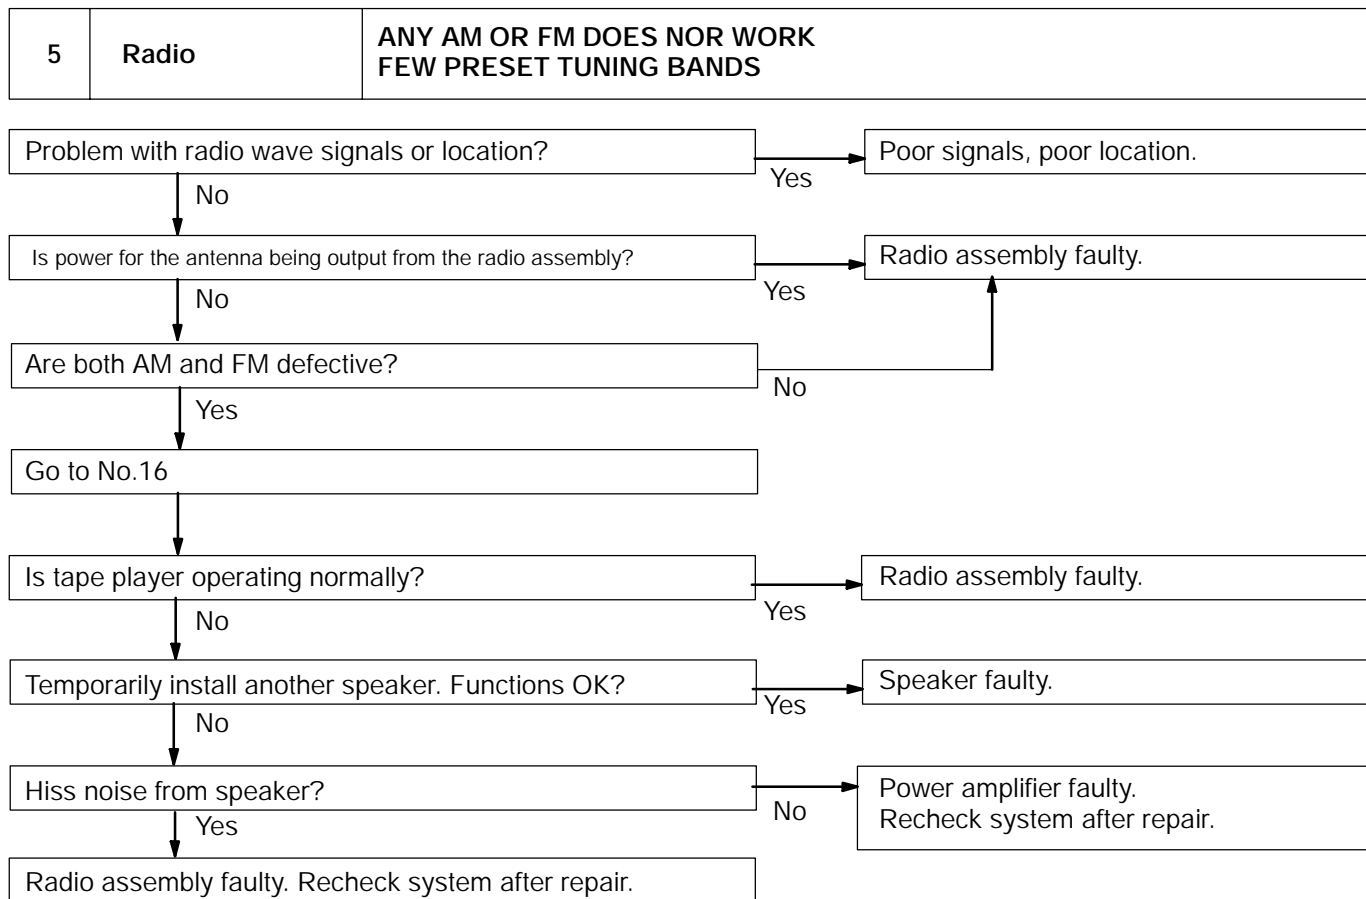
| 5 | Radio | ANY AM OR FM DOES NOR WORK FEW PRESET TUNING BANDS |
|---|---|---|

Problem with radio wave signals or location?
Yes
Poor signals, poor location.
No

Is power for the antenna being output from the radio assembly?
Yes
Radio assembly faulty.
No

Are both AM and FM defective?
No
Yes

Go to No.16

Is tape player operating normally?
Yes
Radio assembly faulty.
No

Temporarily install another speaker. Functions OK?
Yes
Speaker faulty.
No

Hiss noise from speaker?
No
Power amplifier faulty. Recheck system after repair.
Yes

Radio assembly faulty. Recheck system after repair.